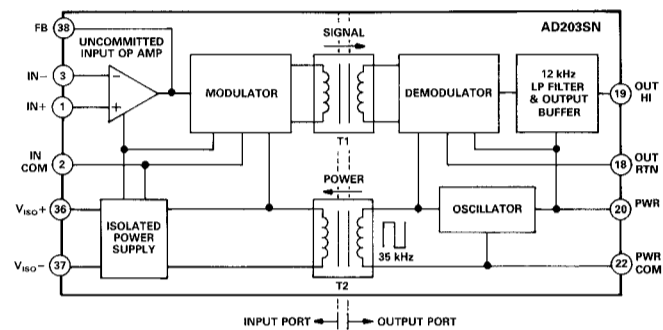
AD203SN

FB 38

UNCOMMITTED INPUT OP AMP

IN− 3

IN+ 1

IN COM 2

$V_{ISO}$+ 36

$V_{ISO}$− 37

MODULATOR

SIGNAL

T1

DEMODULATOR

12 kHz LP FILTER & OUTPUT BUFFER

19 OUT HI

18 OUT RTN

POWER

T2

35 kHz

OSCILLATOR

20 PWR

22 PWR COM

ISOLATED POWER SUPPLY

INPUT PORT

OUTPUT PORT